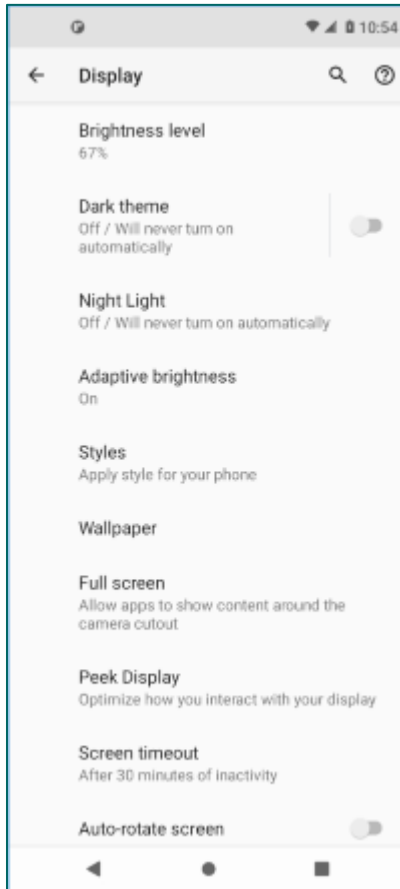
10:54

Display

Brightness level
67%

Dark theme
Off / Will never turn on automatically

Night Light
Off / Will never turn on automatically

Adaptive brightness
On

Styles
Apply style for your phone

Wallpaper

Full screen
Allow apps to show content around the camera cutout

Peek Display
Optimize how you interact with your display

Screen timeout
After 30 minutes of inactivity

Auto-rotate screen